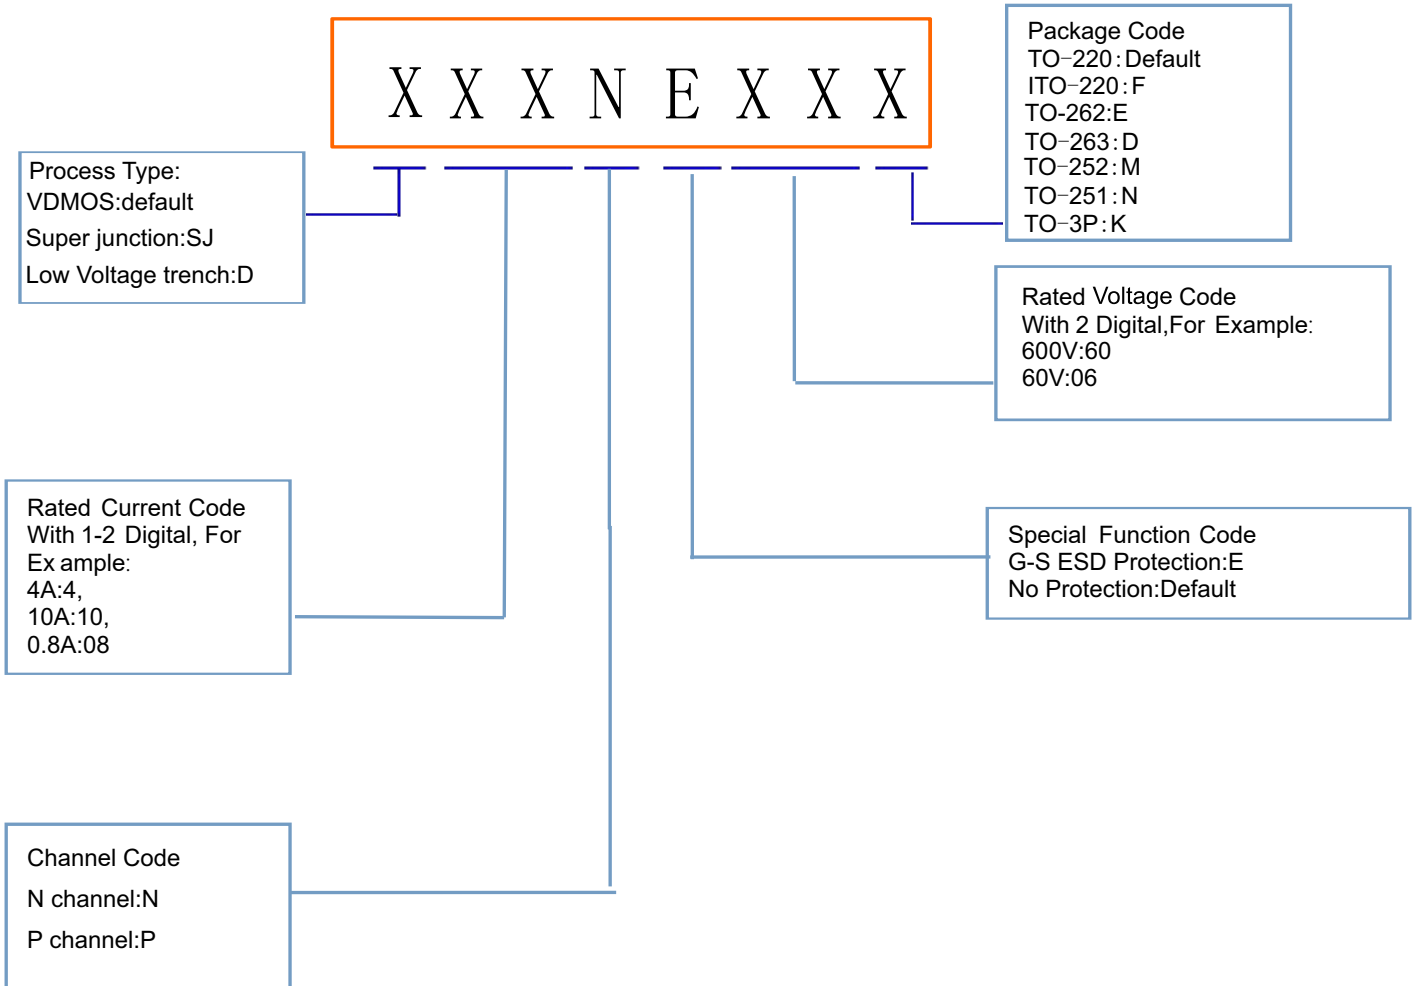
X X X N E X X X

Process Type:
VDMOS:default
Super junction:SJ
Low Voltage trench:D

Package Code
TO-220:Default
ITO-220:F
TO-262:E
TO-263:D
TO-252:M
TO-251:N
TO-3P:K

Rated Voltage Code
With 2 Digital,For Example:
600V:60
60V:06

Rated Current Code
With 1-2 Digital, For Ex ample:
4A:4,
10A:10,
0.8A:08

Special Function Code
G-S ESD Protection:E
No Protection:Default

Channel Code
N channel:N
P channel:P